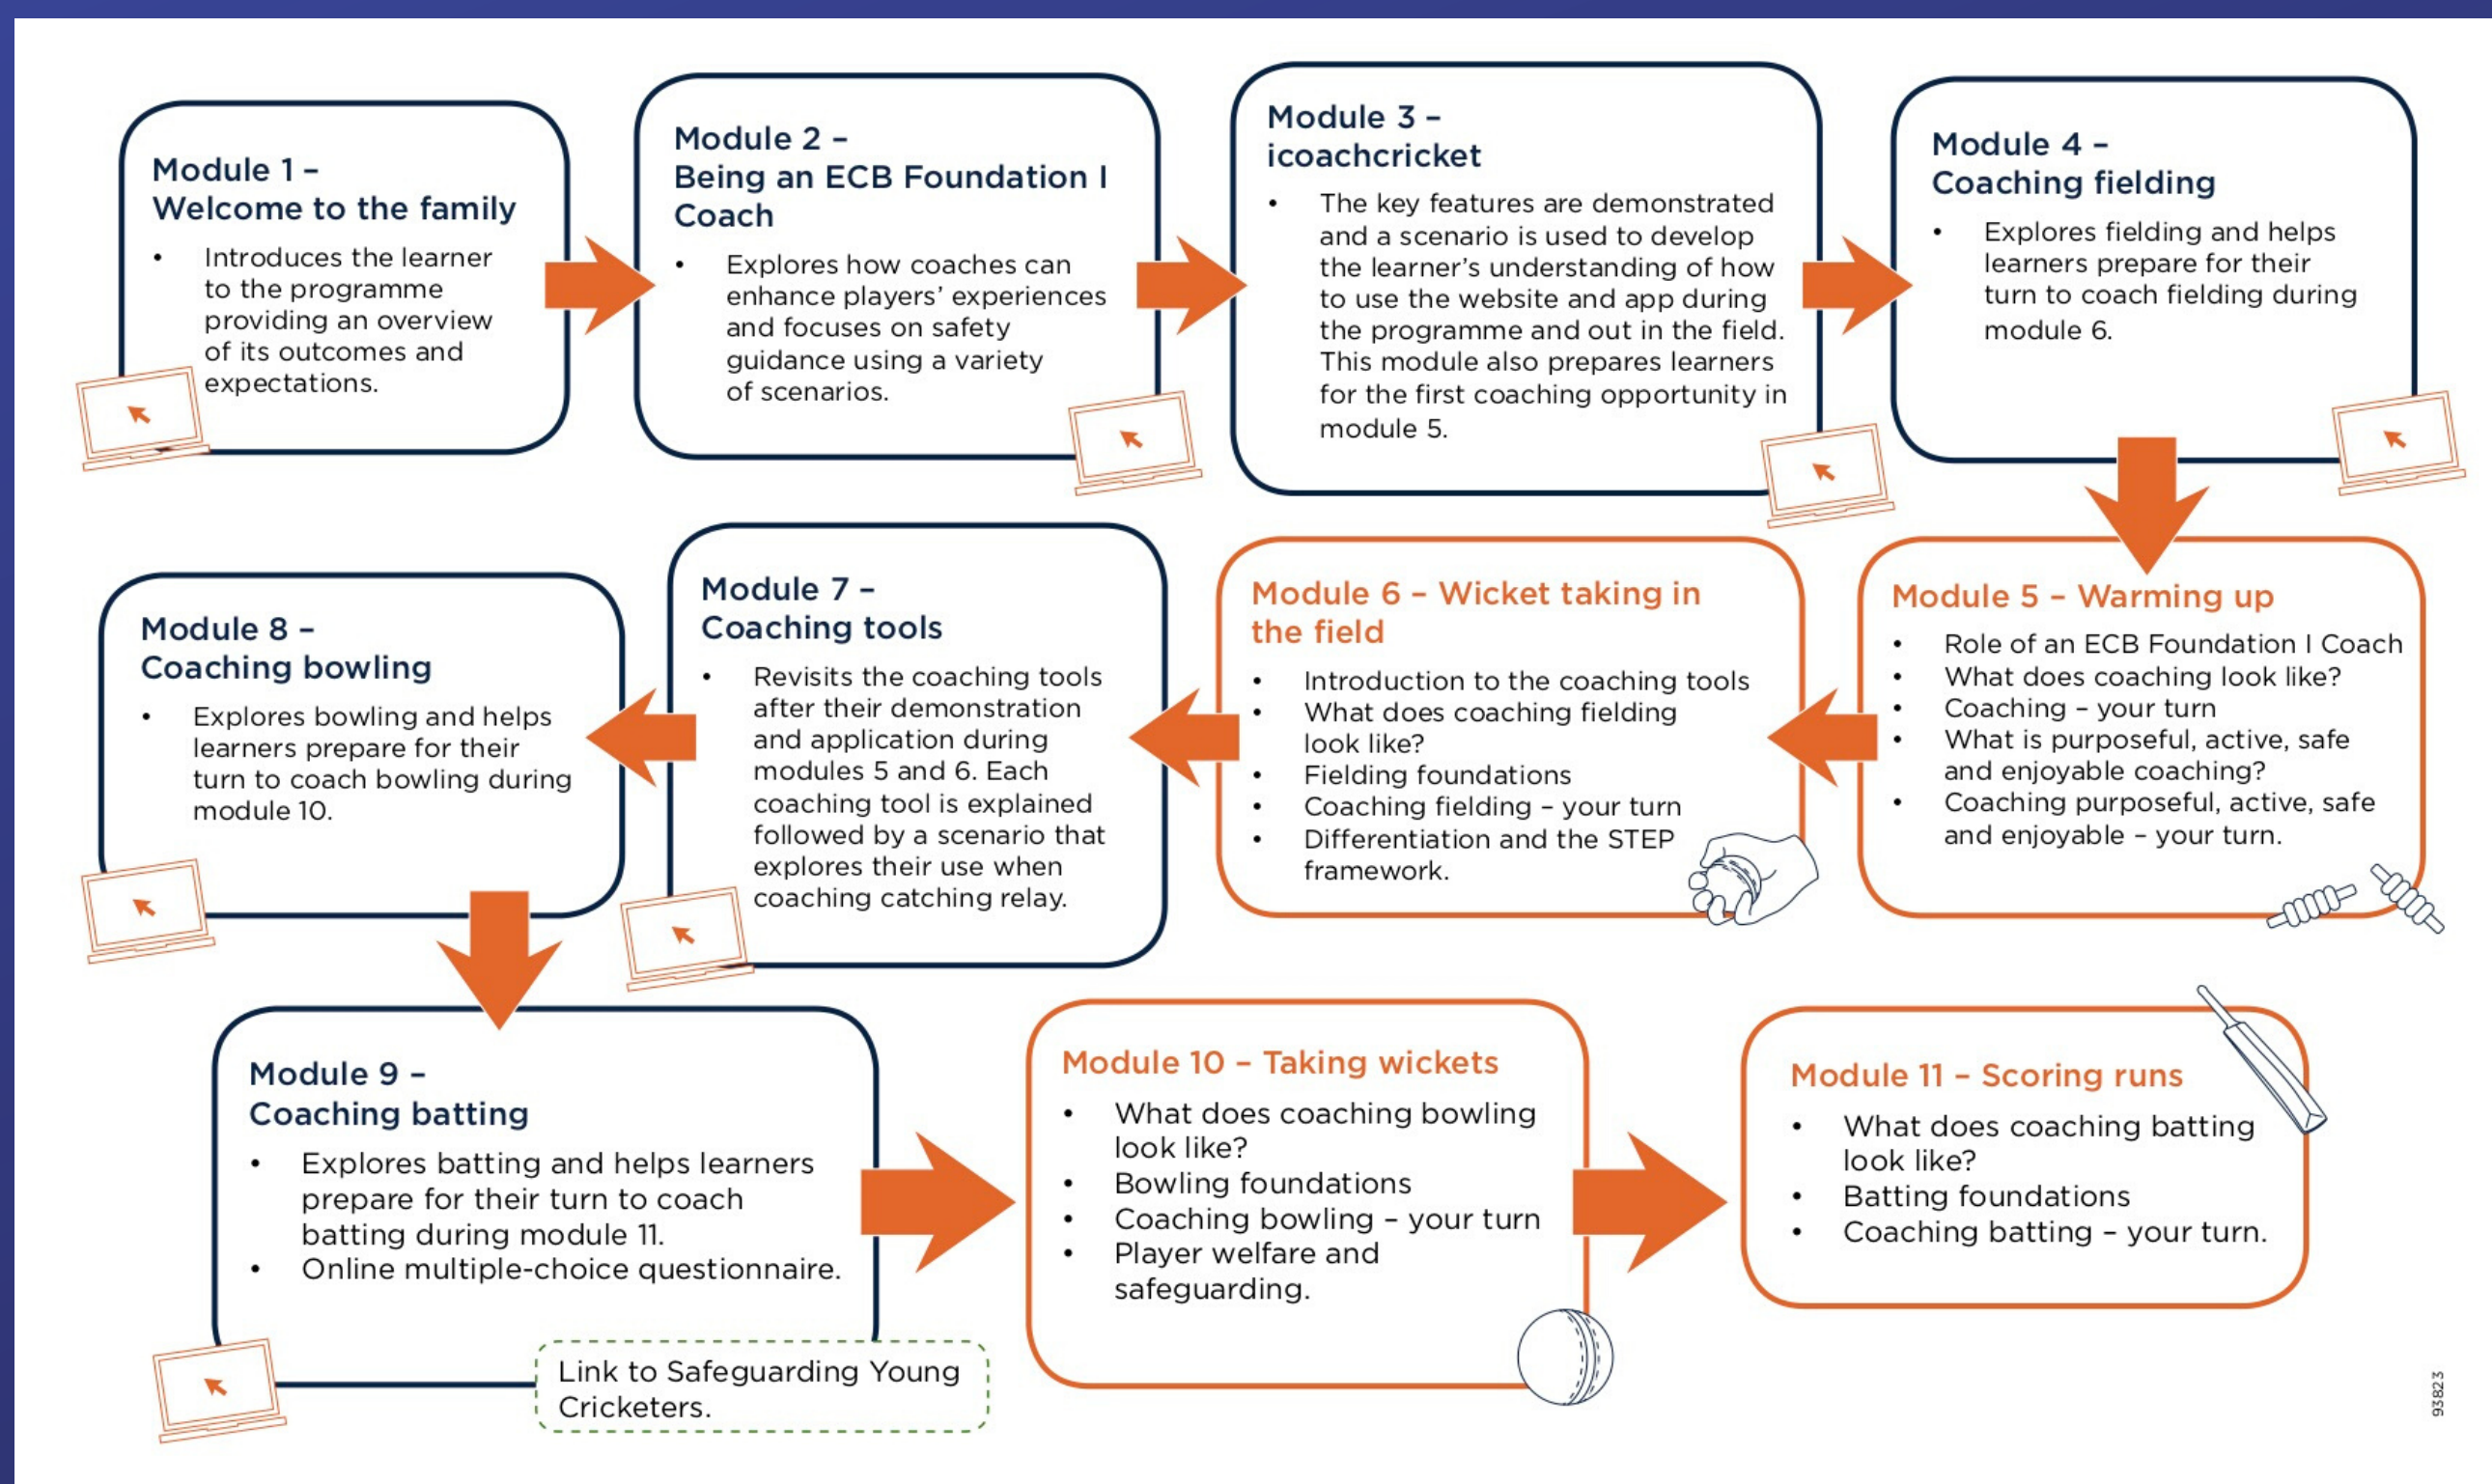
Module 1 –
Welcome to the family

- Introduces the learner to the programme providing an overview of its outcomes and expectations.

Module 2 –
Being an ECB Foundation I Coach

- Explores how coaches can enhance players' experiences and focuses on safety guidance using a variety of scenarios.

Module 3 –
icoachcricket

- The key features are demonstrated and a scenario is used to develop the learner's understanding of how to use the website and app during the programme and out in the field. This module also prepares learners for the first coaching opportunity in module 5.

Module 4 –
Coaching fielding

- Explores fielding and helps learners prepare for their turn to coach fielding during module 6.

Module 5 – Warming up

- Role of an ECB Foundation I Coach
- What does coaching look like?
- Coaching – your turn
- What is purposeful, active, safe and enjoyable coaching?
- Coaching purposeful, active, safe and enjoyable – your turn.

Module 6 – Wicket taking in the field

- Introduction to the coaching tools
- What does coaching fielding look like?
- Fielding foundations
- Coaching fielding – your turn
- Differentiation and the STEP framework.

Module 7 –
Coaching tools

- Revisits the coaching tools after their demonstration and application during modules 5 and 6. Each coaching tool is explained followed by a scenario that explores their use when coaching catching relay.

Module 8 –
Coaching bowling

- Explores bowling and helps learners prepare for their turn to coach bowling during module 10.

Module 9 –
Coaching batting

- Explores batting and helps learners prepare for their turn to coach batting during module 11.
- Online multiple-choice questionnaire.

Link to Safeguarding Young Cricketers.

Module 10 – Taking wickets

- What does coaching bowling look like?
- Bowling foundations
- Coaching bowling – your turn
- Player welfare and safeguarding.

Module 11 – Scoring runs

- What does coaching batting look like?
- Batting foundations
- Coaching batting – your turn.

93823